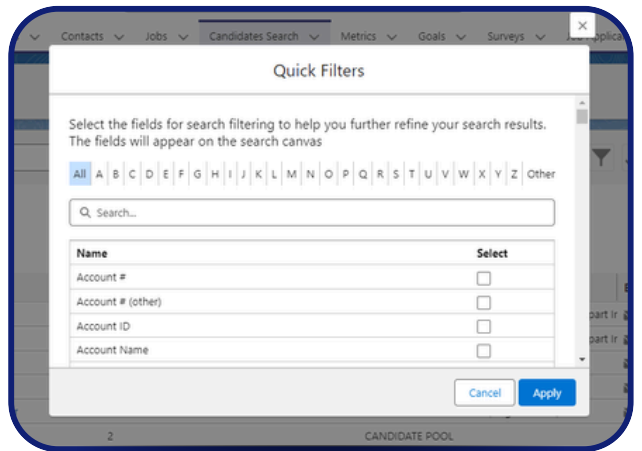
Contacts Jobs Candidates Search Metrics Goals Surveys Job Applica

Quick Filters

Select the fields for search filtering to help you further refine your search results. The fields will appear on the search canvas

All A B C D E F G H I J K L M N O P Q R S T U V W X Y Z Other

Search...

| Name | Select |
|---|---|
| Account # | |
| Account # (other) | |
| Account ID | |
| Account Name | |

Cancel Apply

2 CANDIDATE POOL